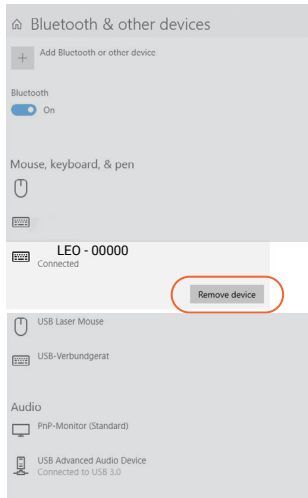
Bluetooth & other devices

+ Add Bluetooth or other device

Bluetooth

On

Mouse, keyboard, & pen

LEO - 00000
Connected

Remove device

USB Laser Mouse

USB-Verbundgerat

Audio

PnP-Monitor (Standard)

USB Advanced Audio Device
Connected to USB 3.0